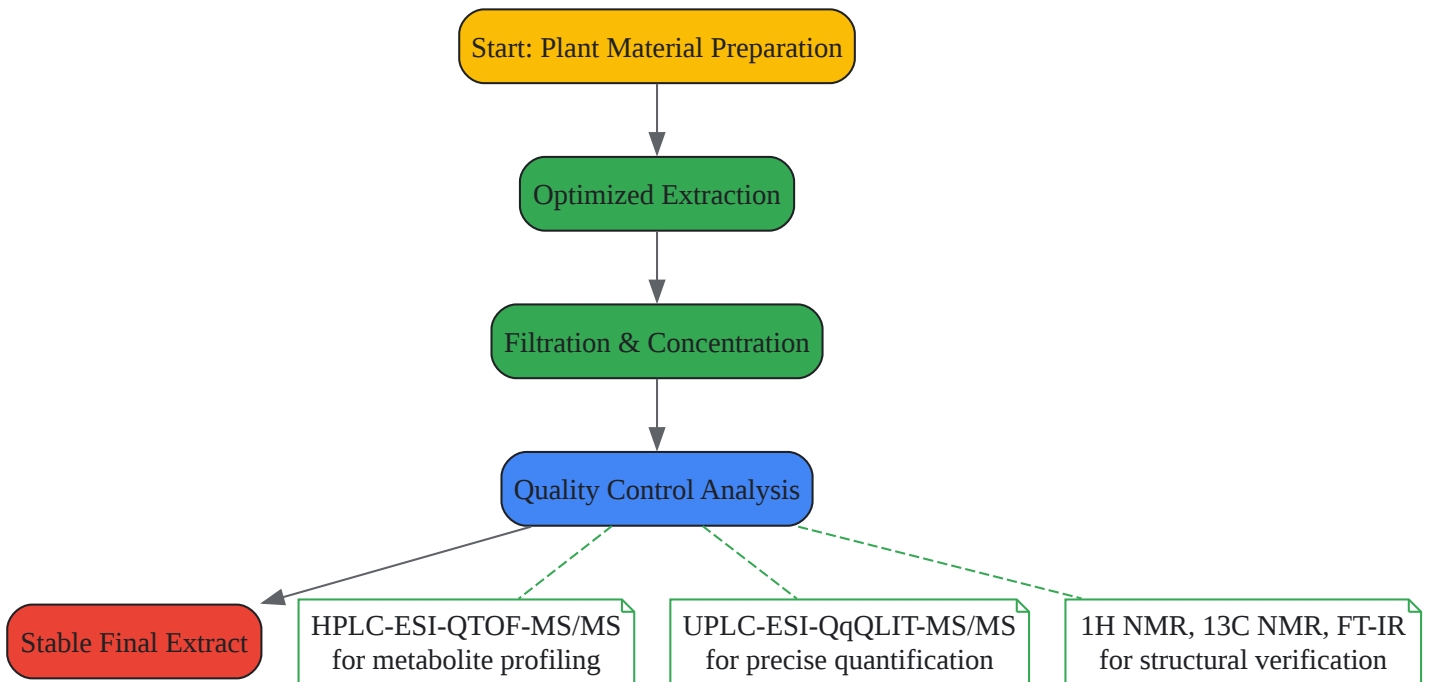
Start: Plant Material Preparation

Optimized Extraction

Filtration & Concentration

Quality Control Analysis

Stable Final Extract

HPLC-ESI-QTOF-MS/MS for metabolite profiling

UPLC-ESI-QqQLIT-MS/MS for precise quantification

1H NMR, 13C NMR, FT-IR for structural verification